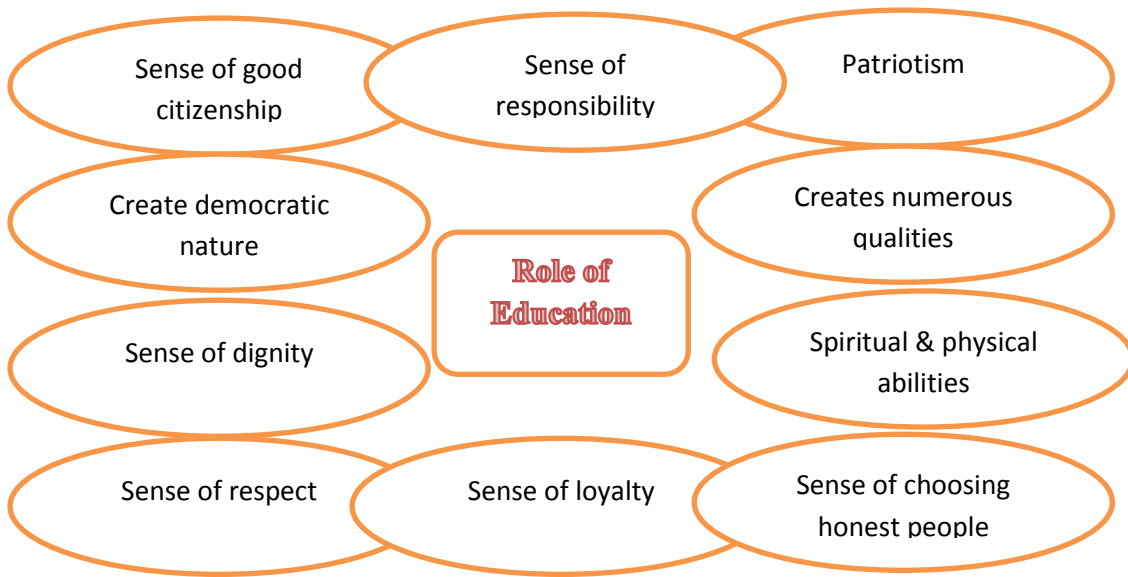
Sense of good citizenship

Sense of responsibility

Patriotism

Create democratic nature

Role of Education

Creates numerous qualities

Sense of dignity

Spiritual & physical abilities

Sense of respect

Sense of loyalty

Sense of choosing honest people